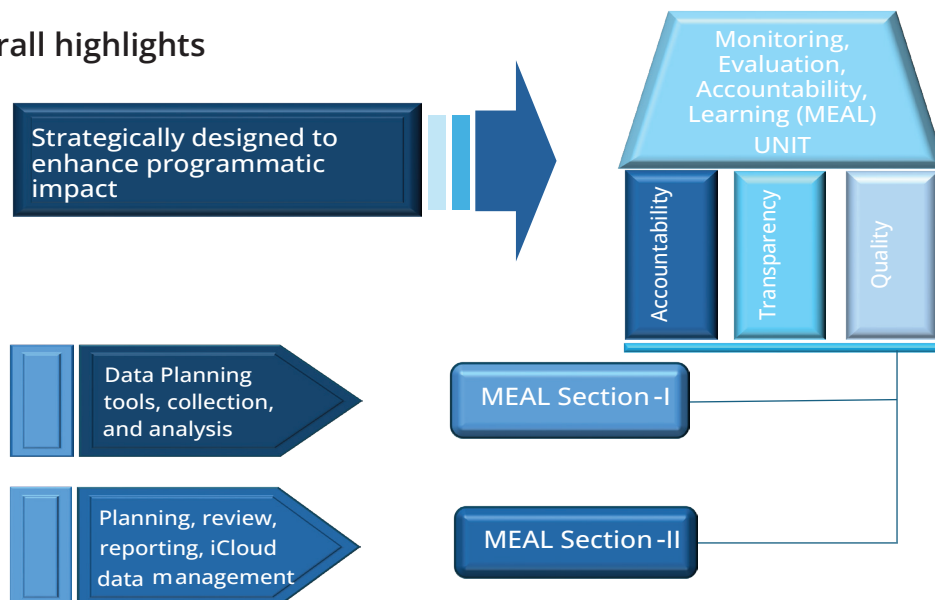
rall highlights

Strategically designed to enhance programmatic impact

Monitoring, Evaluation, Accountability, Learning (MEAL) UNIT

Accountability

Transparency

Quality

Data Planning tools, collection, and analysis

MEAL Section -I

Planning, review, reporting, iCloud data management

MEAL Section -II